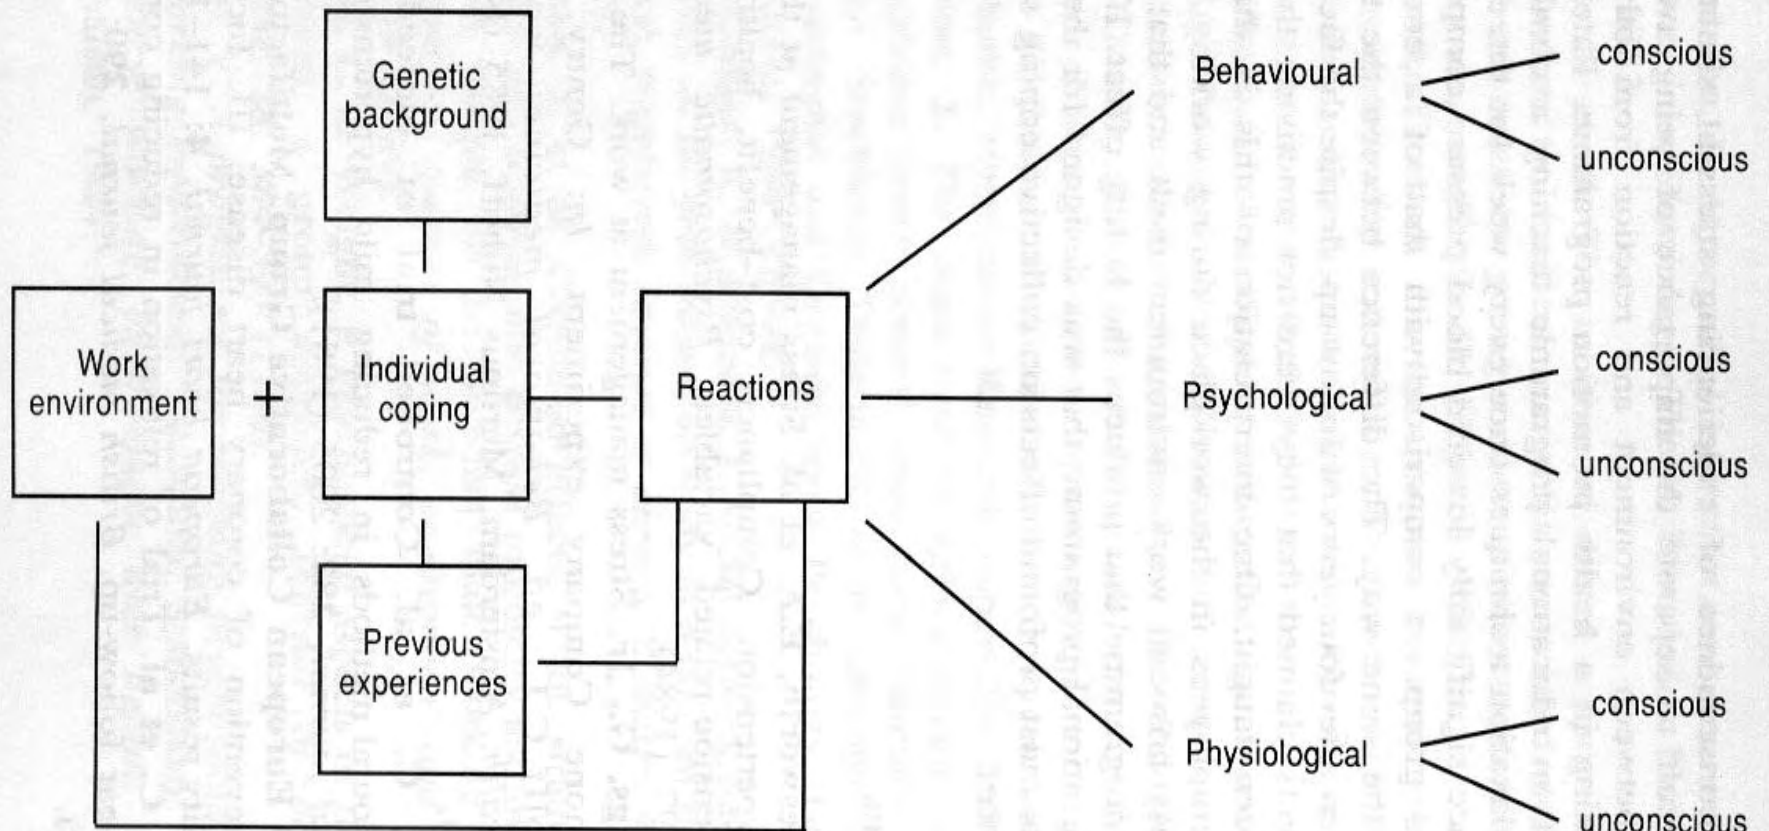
Genetic background

Work environment

+

Individual coping

Reactions

Previous experiences

Behavioural

conscious

unconscious

Psychological

conscious

unconscious

Physiological

conscious

unconscious